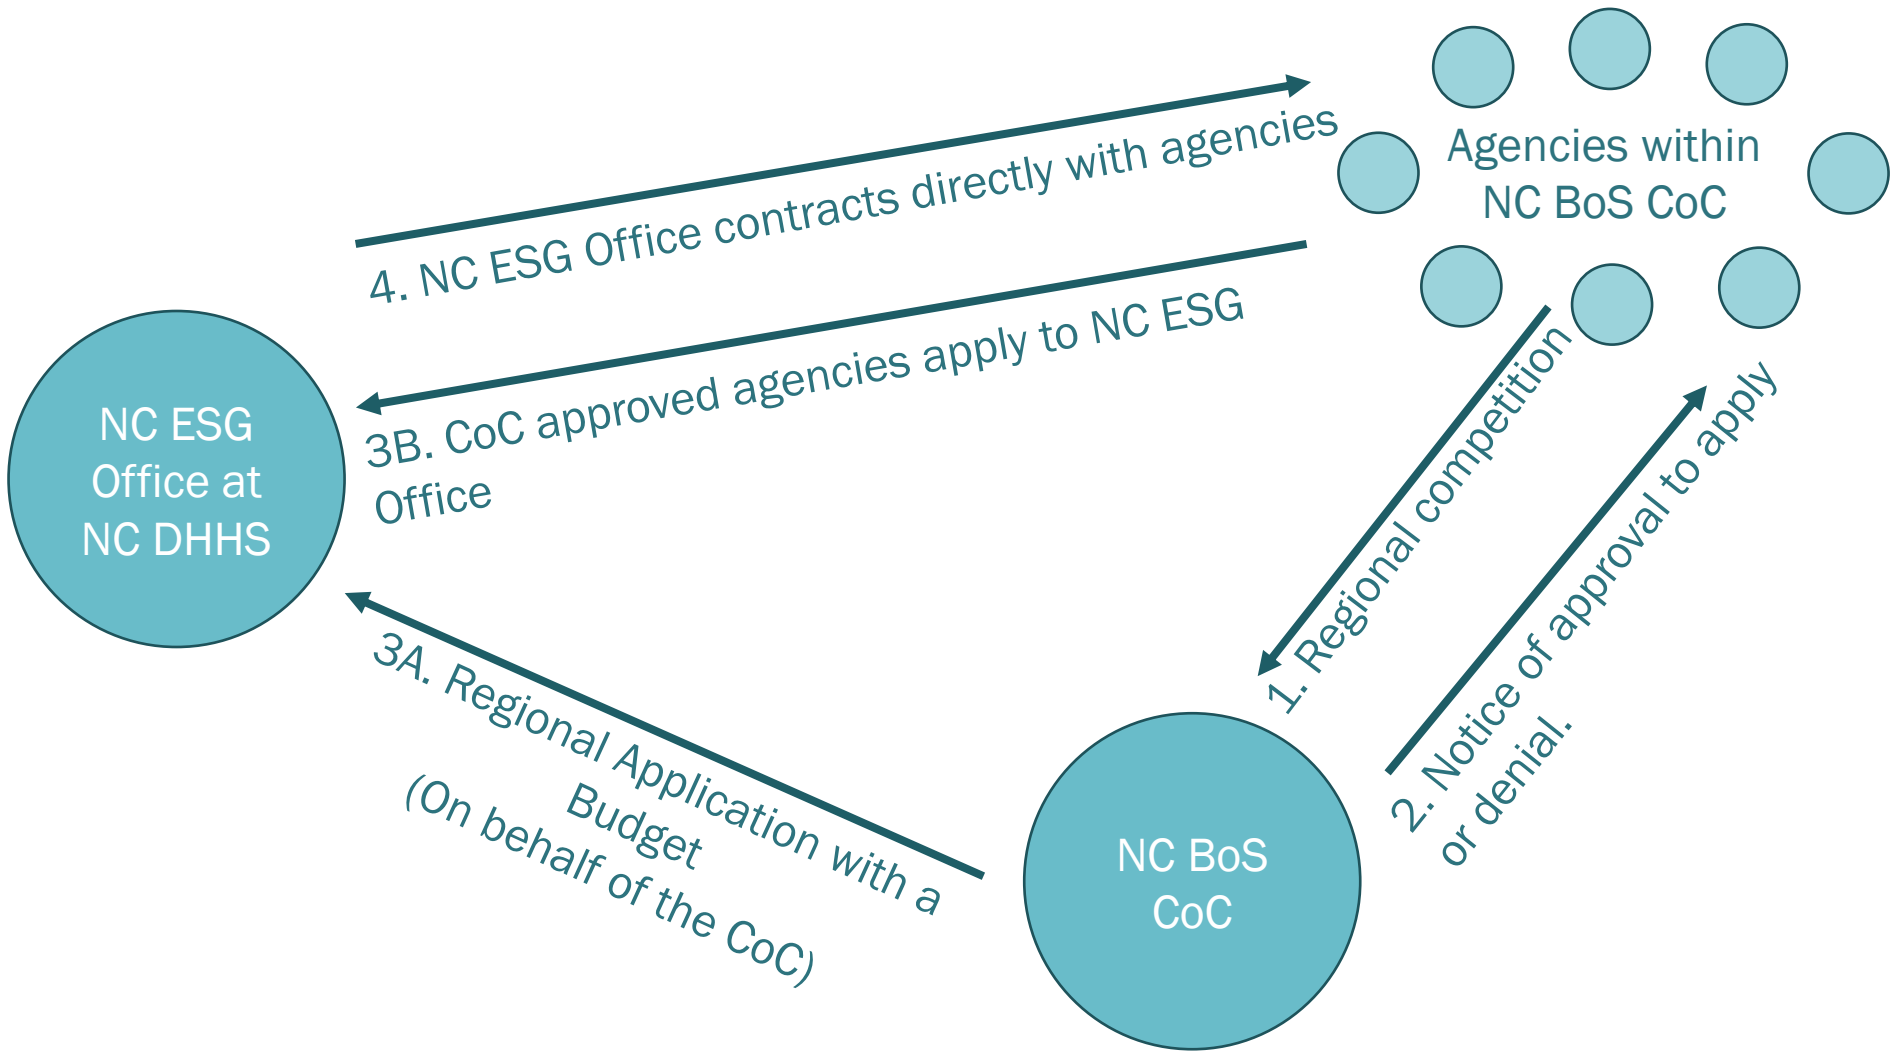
4. NC ESG Office contracts directly with agencies

Agencies within NC BoS CoC

3B. CoC approved agencies apply to NC ESG Office

NC ESG Office at NC DHHS

1. Regional competition

2. Notice of approval to apply or denial.

3A. Regional Application with a Budget (On behalf of the CoC)

NC BoS CoC